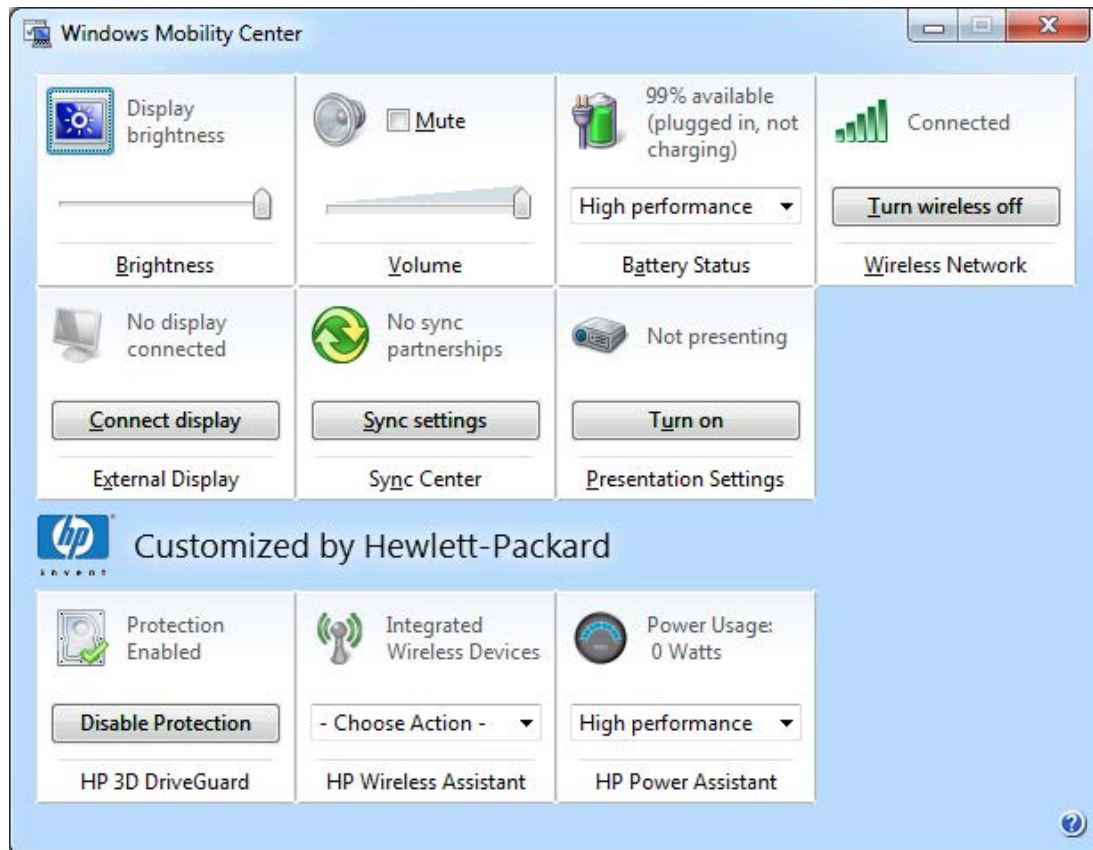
Windows Mobility Center

Display brightness

Brightness

Mute

Volume

99% available (plugged in, not charging)

High performance

Battery Status

Connected

Turn wireless off

Wireless Network

No display connected

Connect display

External Display

No sync partnerships

Sync settings

Sync Center

Not presenting

Turn on

Presentation Settings

hp invent

Customized by Hewlett-Packard

Protection Enabled

Disable Protection

HP 3D DriveGuard

Integrated Wireless Devices

- Choose Action -

HP Wireless Assistant

Power Usage: 0 Watts

High performance

HP Power Assistant